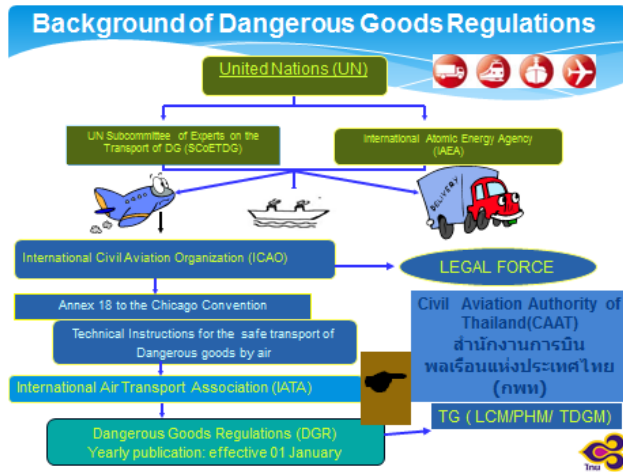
Background of Dangerous Goods Regulations

United Nations (UN)

UN Subcommittee of Experts on the Transport of DG (SCoETDG)

International Atomic Energy Agency (AEA)

DELIVERY

International Civil Aviation Organization (ICAO)

LEGAL FORCE

Annex 18 to the Chicago Convention

Civil Aviation Authority of Thailand(CAAT) สำนักงานการบินพลเรือนแห่งประเทศไทย (กพท)

Technical Instructions for the safe transport of Dangerous goods by air

International Air Transport Association (IATA)

TG ( LCM/PHM/ TDGM)

Dangerous Goods Regulations (DGR) Yearly publication: effective 01 January

Thai